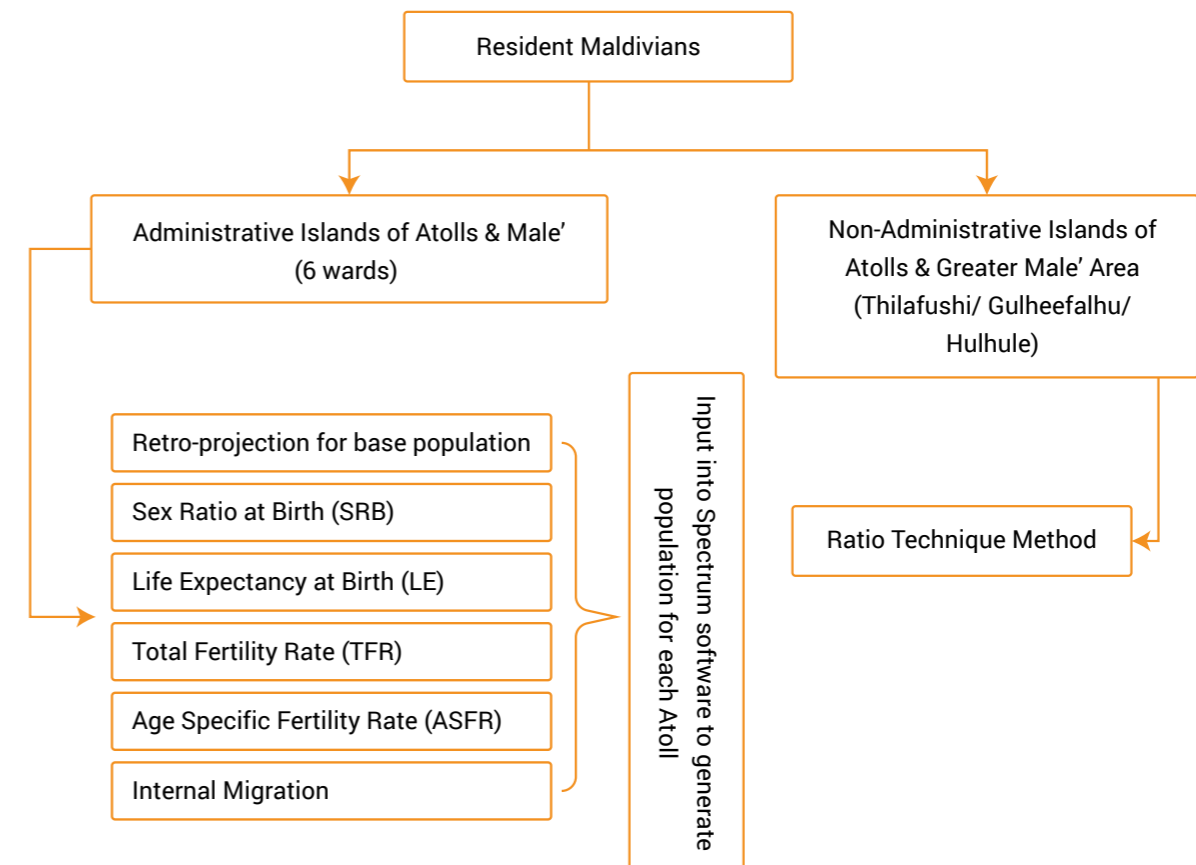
Resident Maldivians

Administrative Islands of Atolls & Male' (6 wards)

Non-Administrative Islands of Atolls & Greater Male' Area (Thilafushi/ Gulheefalhu/ Hulhule)

Retro-projection for base population

Sex Ratio at Birth (SRB)

Life Expectancy at Birth (LE)

Total Fertility Rate (TFR)

Age Specific Fertility Rate (ASFR)

Internal Migration

Input into Spectrum software to generate population for each Atoll

Ratio Technique Method